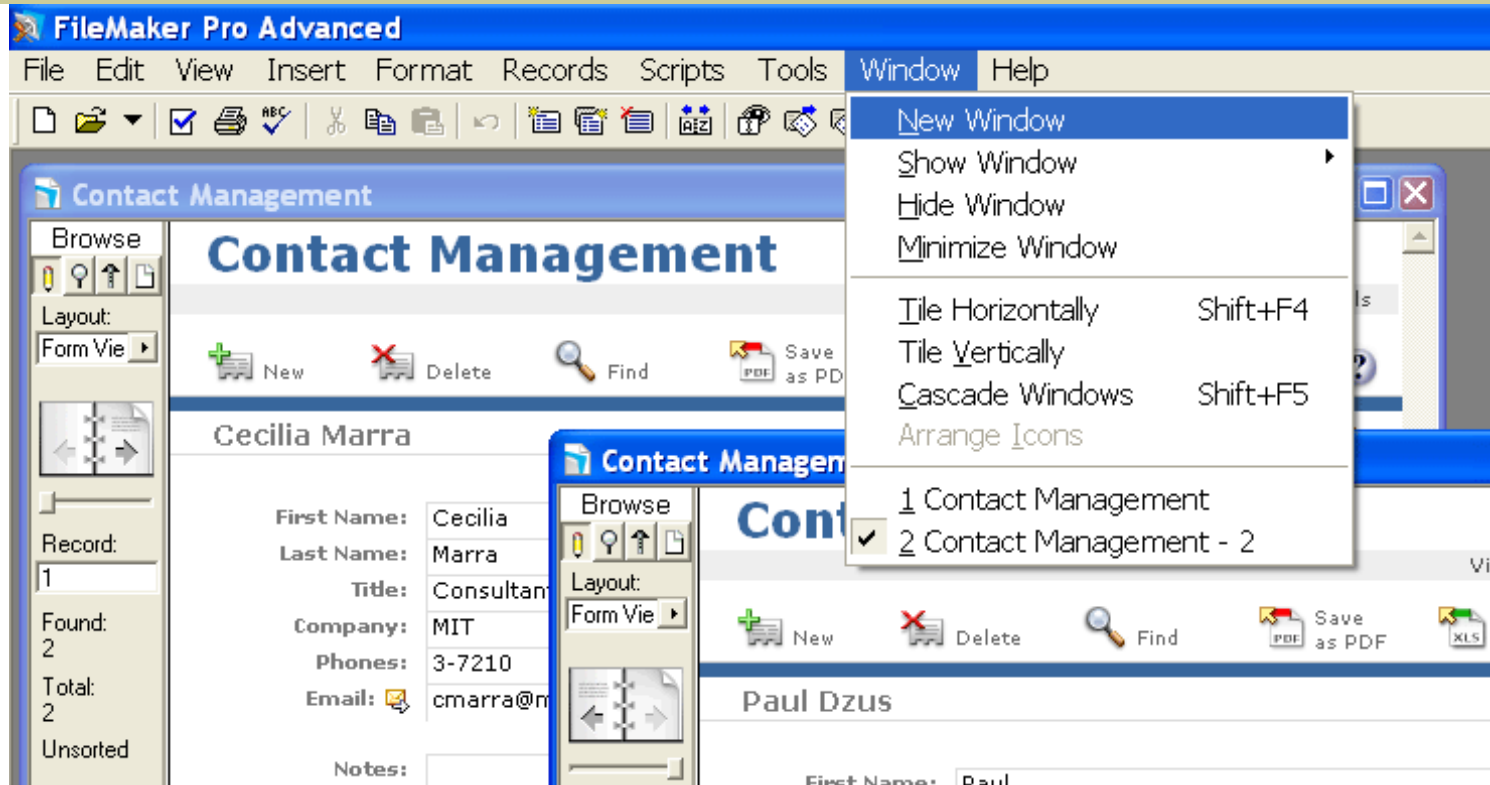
FileMaker Pro Advanced

File Edit View Insert Format Records Scripts Tools Window Help

New Window
Show Window
Hide Window
Minimize Window
Tile Horizontally Shift+F4
Tile Vertically
Cascade Windows Shift+F5
Arrange Icons
1 Contact Management
2 Contact Management - 2

Contact Management

Browse

Layout:
Form Vie

Record:
1

Found:
2

Total:
2

Unsorted

Contact Management

ls

New Delete Find Save as PD

Cecilia Marra

First Name: Cecilia
Last Name: Marra
Title: Consultan
Company: MIT
Phones: 3-7210
Email: cmarra@m

Notes:

Contact Managem

Browse

Layout:
Form Vie

Cont

Vi

New Delete Find Save as PDF

Paul Dzus

First Name: Paul